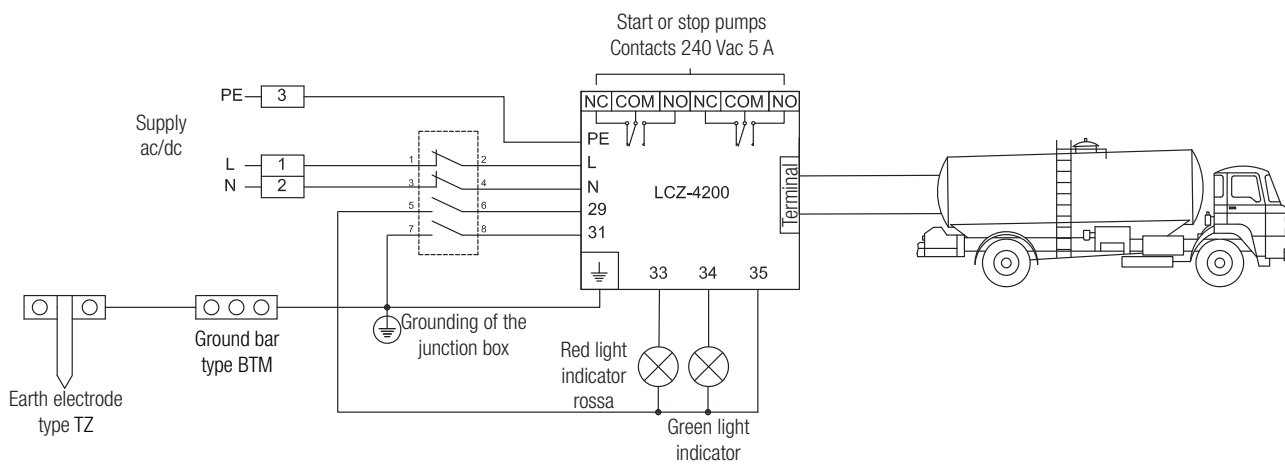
Start or stop pumps
Contacts 240 Vac 5 A

NC COM NO NC COM NO

PE 3

Supply
ac/dc

L 1
N 2

1 2
3 4
5 6
7 8

PE
L
N
29
31

LCZ-4200

Terminal

33 34 35

Ground bar
type BTM

Grounding of the
junction box

Earth electrode
type TZ

Red light
indicator
rossa

Green light
indicator